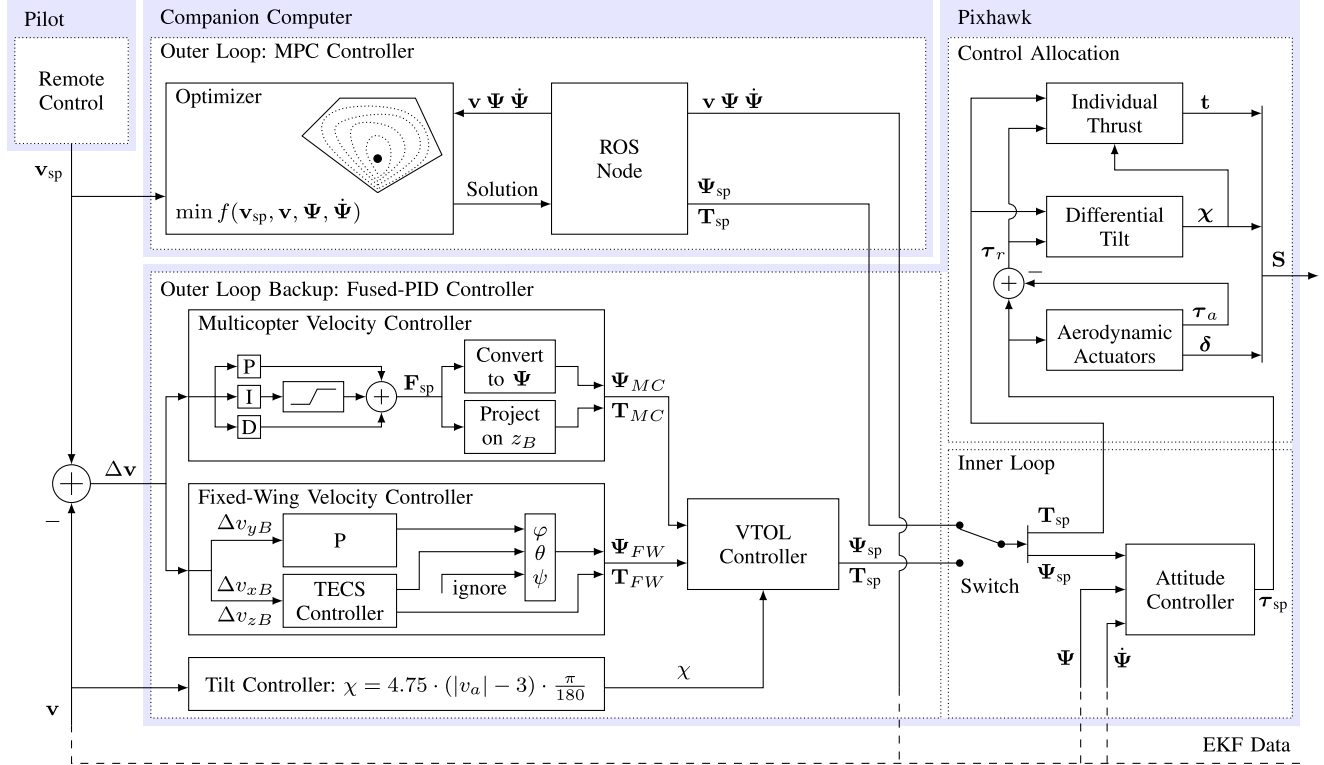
Pilot

Remote Control

Companion Computer

Outer Loop: MPC Controller

Optimizer

$\min f(\mathbf{v}_{\text{sp}}, \mathbf{v}, \boldsymbol{\Psi}, \dot{\boldsymbol{\Psi}})$

$\mathbf{v}\ \boldsymbol{\Psi}\ \dot{\boldsymbol{\Psi}}$

Solution

ROS Node

$\mathbf{v}\ \boldsymbol{\Psi}\ \dot{\boldsymbol{\Psi}}$

$\boldsymbol{\Psi}_{\text{sp}}$

$\mathbf{T}_{\text{sp}}$

Pixhawk

Control Allocation

Individual Thrust

$\mathbf{t}$

Differential Tilt

$\boldsymbol{\chi}$

$\boldsymbol{\tau}_r$

$-$

$+$

$\mathbf{S}$

$\boldsymbol{\tau}_a$

Aerodynamic Actuators

$\boldsymbol{\delta}$

$\mathbf{v}_{\text{sp}}$

Outer Loop Backup: Fused-PID Controller

Multicopter Velocity Controller

P

I

D

$+$

$\mathbf{F}_{\text{sp}}$

Convert to $\boldsymbol{\Psi}$

Project on $z_B$

$\boldsymbol{\Psi}_{MC}$

$\mathbf{T}_{MC}$

$+$

$\Delta\mathbf{v}$

$-$

Fixed-Wing Velocity Controller

$\Delta v_{yB}$

P

$\Delta v_{xB}$

TECS Controller

$\Delta v_{zB}$

ignore

$\varphi$

$\theta$

$\psi$

$\boldsymbol{\Psi}_{FW}$

$\mathbf{T}_{FW}$

VTOL Controller

$\boldsymbol{\Psi}_{\text{sp}}$

$\mathbf{T}_{\text{sp}}$

Inner Loop

$\mathbf{T}_{\text{sp}}$

$\boldsymbol{\Psi}_{\text{sp}}$

Switch

Attitude Controller

$\boldsymbol{\tau}_{\text{sp}}$

$\boldsymbol{\Psi}$

$\dot{\boldsymbol{\Psi}}$

Tilt Controller: $\chi = 4.75 \cdot (|v_a| - 3) \cdot \frac{\pi}{180}$

$\chi$

$\mathbf{v}$

EKF Data